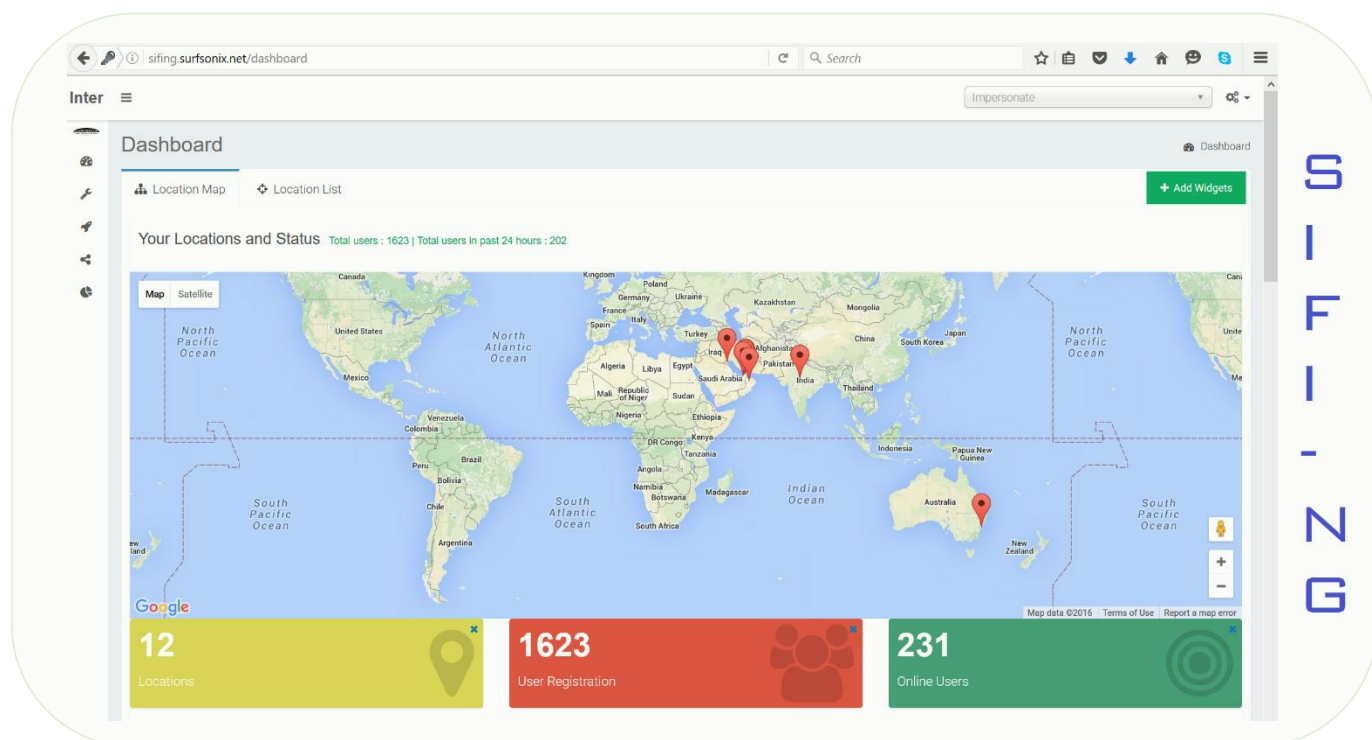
sifing.surfsonix.net/dashboard

Search

Inter

Impersonate

Dashboard

Dashboard

Location Map

Location List

+ Add Widgets

Your Locations and Status Total users : 1623 | Total users in past 24 hours : 202

Map Satellite

Canada
Kingdom
Poland
Germany
Ukraine
Kazakhstan
France
Italy
Mongolia
Spain
Turkey
Japan
North Pacific Ocean
United States
North Atlantic Ocean
Iraq
Afghanistan
China
South Korea
North Pacific Ocean
Algeria
Libya
Egypt
Saudi Arabia
Pakistan
India
Mexico
Mali
Republic of Niger
Sudan
Thailand
Venezuela
Nigeria
Ethiopia
Colombia
DR Congo
Kenya
Indonesia
Papua New Guinea
Peru
Brazil
Tanzania
Angola
Bolivia
Namibia
Madagascar
Indian Ocean
Botswana
Australia
South Pacific Ocean
South Atlantic Ocean
Chile
South Africa
South Pacific Ocean
Argentina
New Zealand

Google

Map data ©2016 Terms of Use Report a map error

12
Locations

1623
User Registration

231
Online Users

S
I
F
I
-
N
G